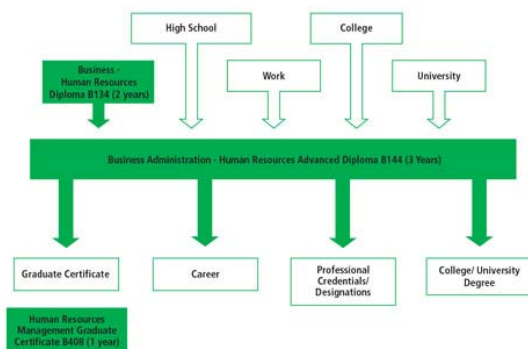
High School

College

Business - Human Resources Diploma B134 (2 years)

Work

University

Business Administration - Human Resources Advanced Diploma B144 (3 Years)

Graduate Certificate

Career

Professional Credentials/ Designations

College/ University Degree

Human Resources Management Graduate Certificate B408 (1 year)